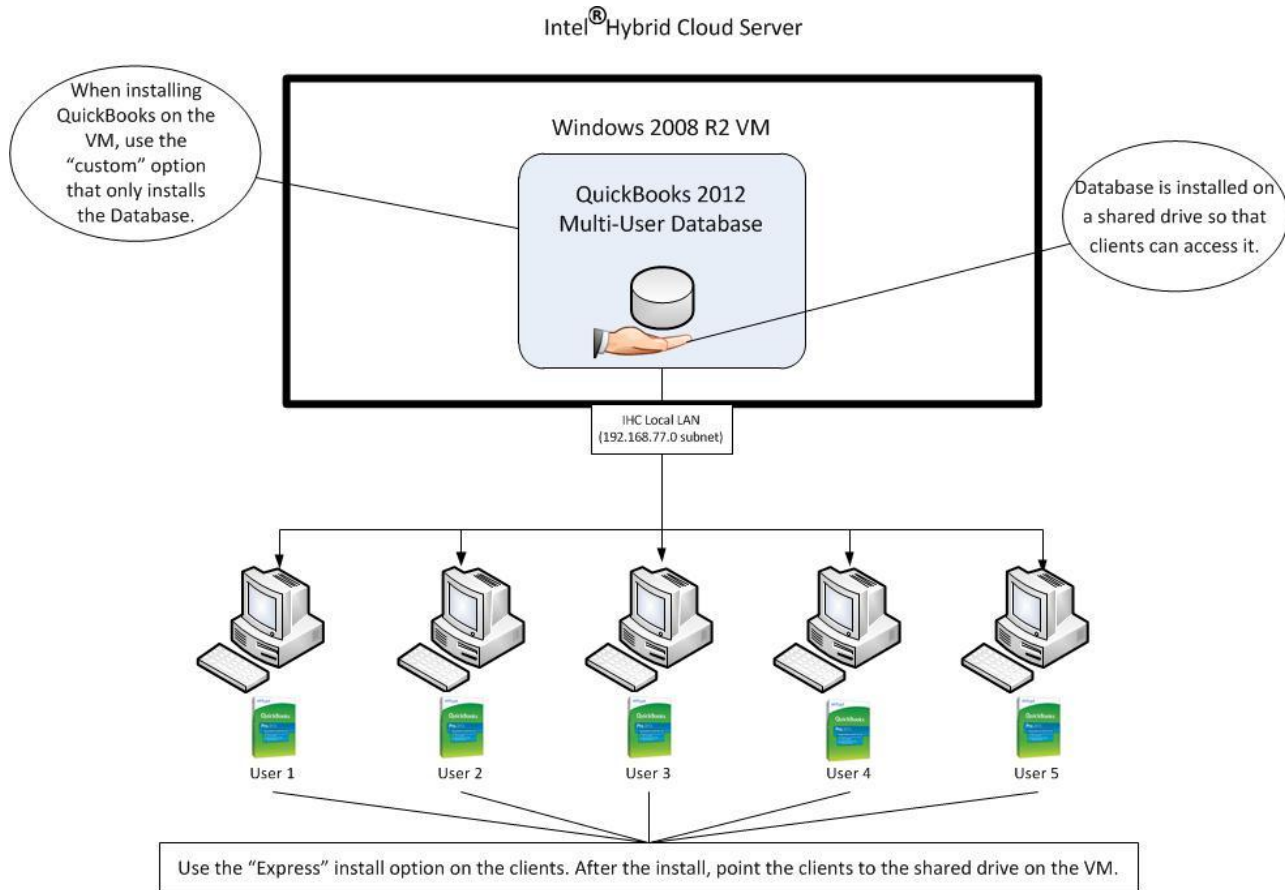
Intel®Hybrid Cloud Server

When installing QuickBooks on the VM, use the "custom" option that only installs the Database.

Windows 2008 R2 VM

QuickBooks 2012 Multi-User Database

Database is installed on a shared drive so that clients can access it.

IHC Local LAN (192.168.77.0 subnet)

User 1

User 2

User 3

User 4

User 5

Use the "Express" install option on the clients. After the install, point the clients to the shared drive on the VM.